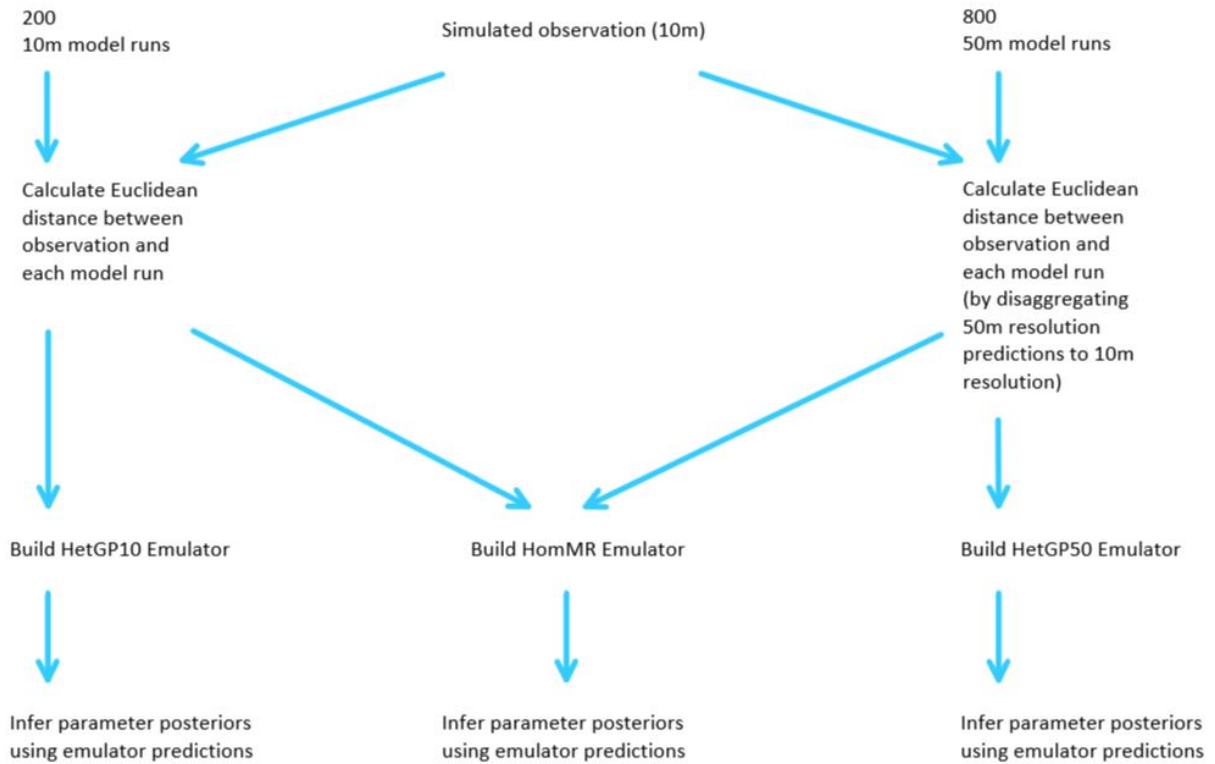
200
10m model runs

Simulated observation (10m)

800
50m model runs

Calculate Euclidean distance between observation and each model run

Calculate Euclidean distance between observation and each model run (by disaggregating 50m resolution predictions to 10m resolution)

Build HetGP10 Emulator

Build HomMR Emulator

Build HetGP50 Emulator

Infer parameter posteriors using emulator predictions

Infer parameter posteriors using emulator predictions

Infer parameter posteriors using emulator predictions